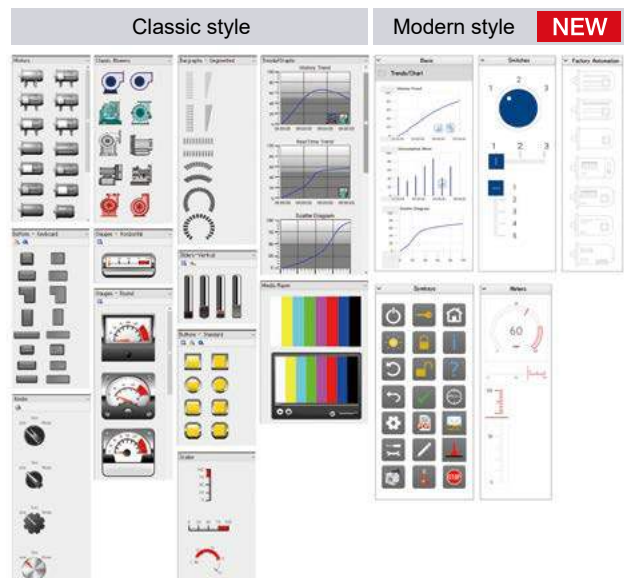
Classic style

Modern style NEW

Motors

Classic Blowers

Bargraphs - Segmented

Trends/Graphs

History Trend

RealTime Trend

Scatter Diagram

Basic

Trends/Chart

Switches

1 2 3

1 2 3

1 2 3 4 5

Factory Automation

Buttons - Keyboard

Gauges - Horizontal

Sliders Vertical

Media Player

Gauges - Round

Buttons - Standard

Symbols

Meters

60

Knobs

Scales